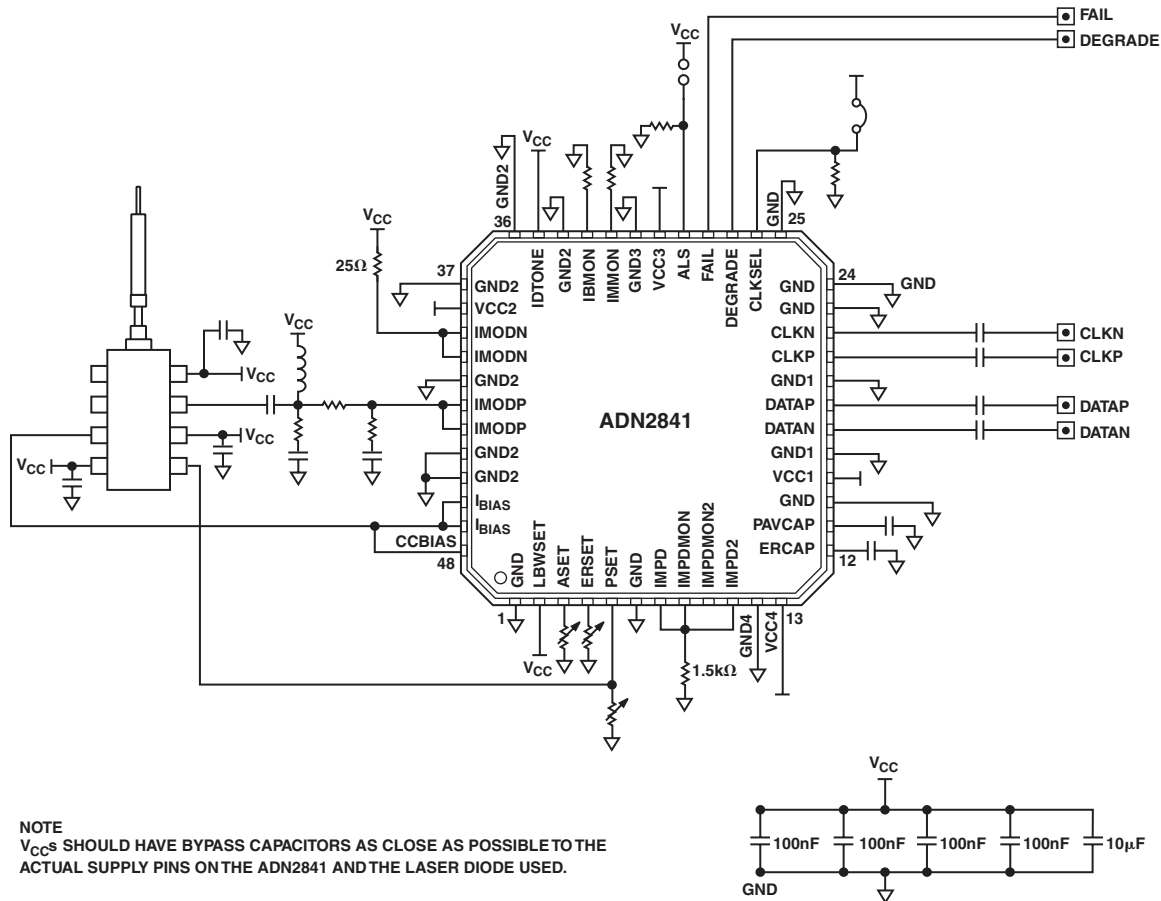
FAIL
DEGRADE
$V_{CC}$
$V_{CC}$
GND2
36
IDTONE
GND2
IBMON
IMMON
GND3
VCC3
ALS
FAIL
DEGRADE
CLKSEL
GND
25
$V_{CC}$
25Ω
37
GND2
VCC2
IMODN
IMODN
GND2
IMODP
IMODP
GND2
GND2
$I_{BIAS}$
$I_{BIAS}$
CCBIAS
48
$V_{CC}$
$V_{CC}$
$V_{CC}$
$V_{CC}$
ADN2841
24
GND
GND
GND
CLKN
CLKP
GND1
DATAP
DATAN
GND1
VCC1
GND
PAVCAP
ERCAP
12
CLKN
CLKP
DATAP
DATAN
GND
LBWSET
ASET
ERSET
PSET
GND
IMPD
IMPDMON
IMPDMON2
IMPD2
1
$V_{CC}$
GND4
VCC4
13
1.5kΩ
NOTE
$V_{CC}$s SHOULD HAVE BYPASS CAPACITORS AS CLOSE AS POSSIBLE TO THE ACTUAL SUPPLY PINS ON THE ADN2841 AND THE LASER DIODE USED.
$V_{CC}$
100nF
100nF
100nF
100nF
10μF
GND